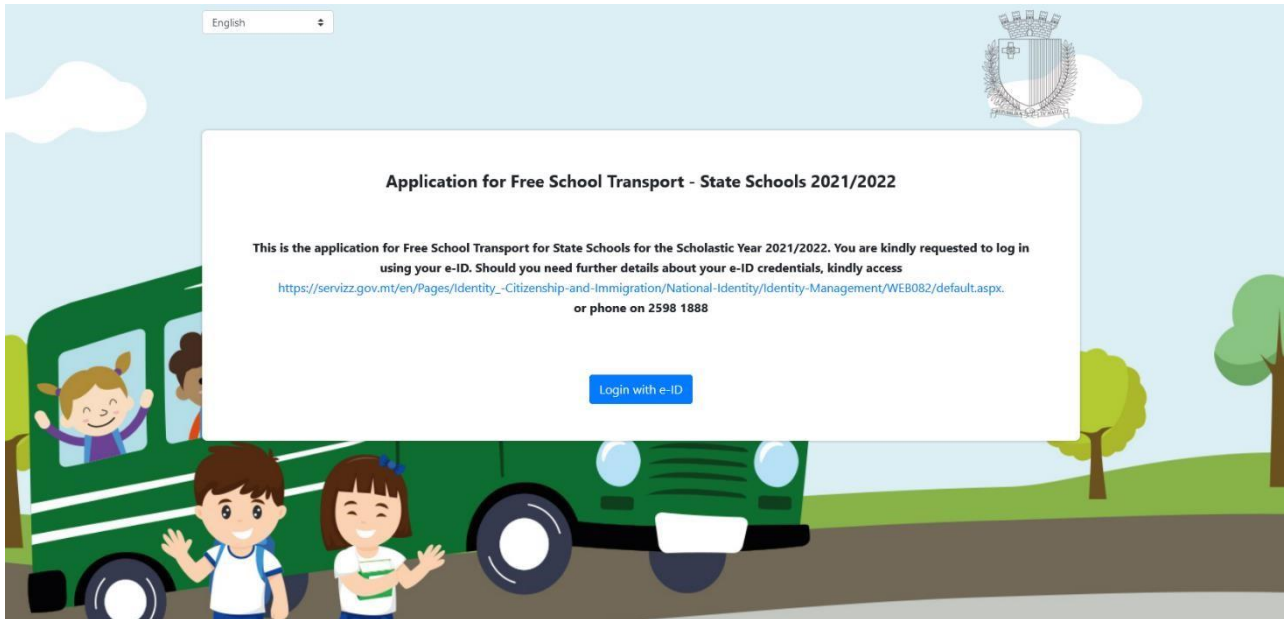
English

Application for Free School Transport - State Schools 2021/2022

This is the application for Free School Transport for State Schools for the Scholastic Year 2021/2022. You are kindly requested to log in using your e-ID. Should you need further details about your e-ID credentials, kindly access https://servizz.gov.mt/en/Pages/Identity_-Citizenship-and-Immigration/National-Identity/Identity-Management/WEB082/default.aspx. or phone on 2598 1888

Login with e-ID